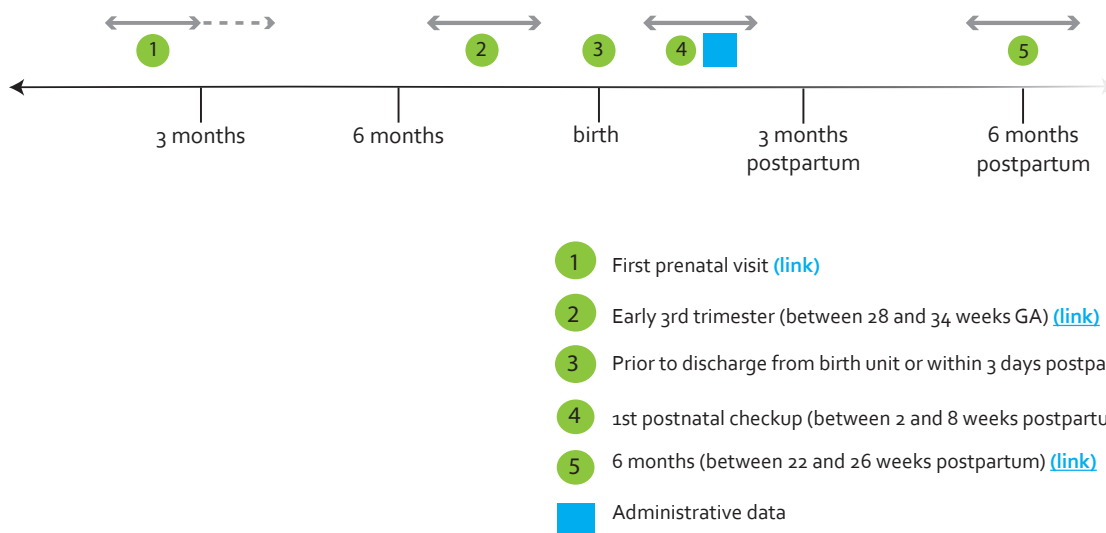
1

2

3

4

5

3 months

6 months

birth

3 months postpartum

6 months postpartum

1 First prenatal visit (link)

2 Early 3rd trimester (between 28 and 34 weeks GA) (link)

3 Prior to discharge from birth unit or within 3 days postpa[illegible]

4 1st postnatal checkup (between 2 and 8 weeks postpartu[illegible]

5 6 months (between 22 and 26 weeks postpartum) (link)

Administrative data